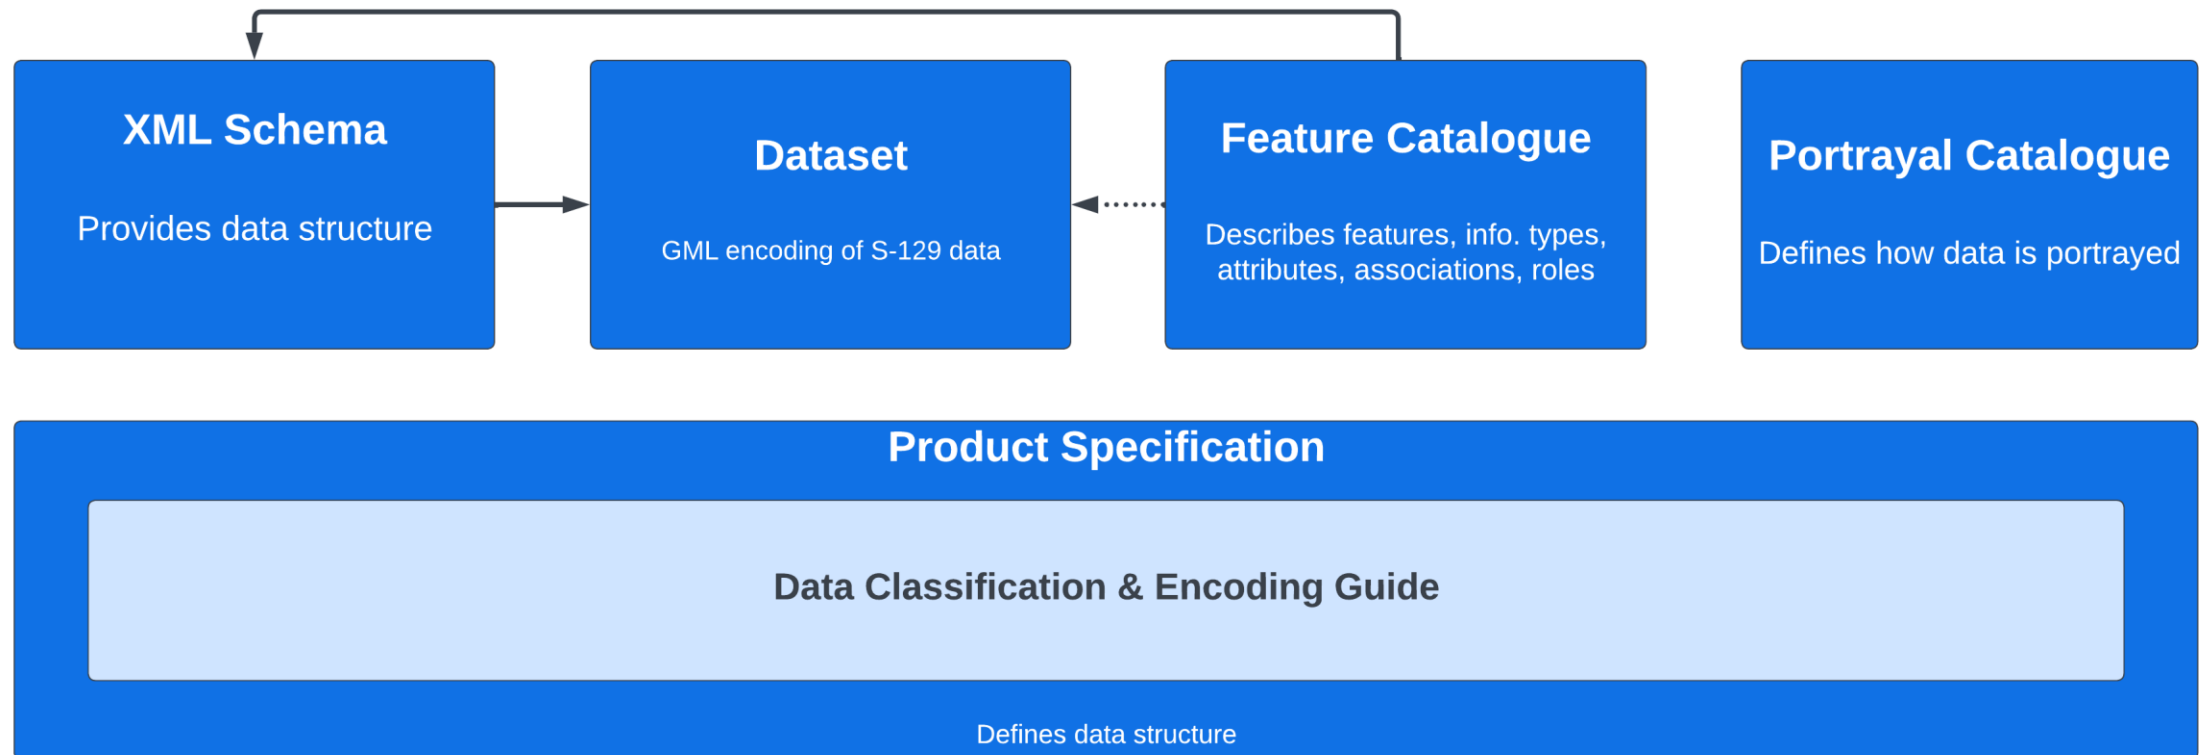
XML Schema

Provides data structure

Dataset

GML encoding of S-129 data

Feature Catalogue

Describes features, info. types, attributes, associations, roles

Portrayal Catalogue

Defines how data is portrayed

Product Specification

Data Classification & Encoding Guide

Defines data structure